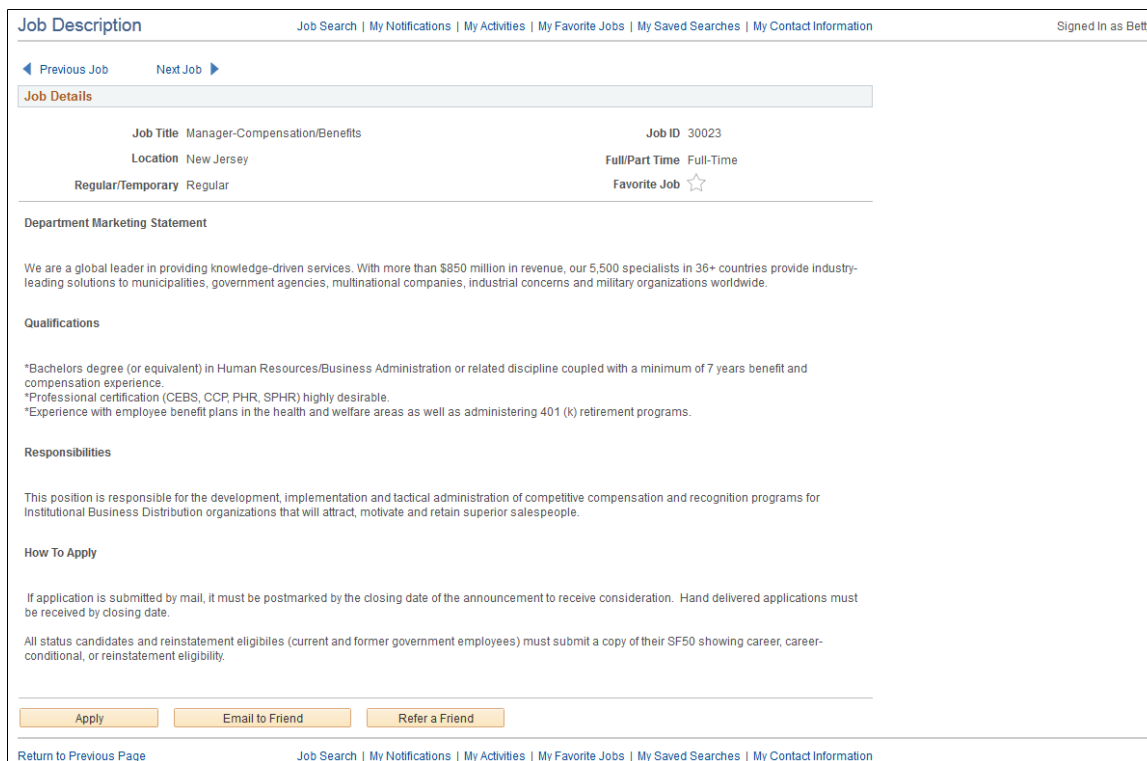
Job Description

Job Search | My Notifications | My Activities | My Favorite Jobs | My Saved Searches | My Contact Information

Signed In as Bett

Previous Job    Next Job

Job Details

Job Title Manager-Compensation/Benefits
Job ID 30023
Location New Jersey
Full/Part Time Full-Time
Regular/Temporary Regular
Favorite Job

Department Marketing Statement

We are a global leader in providing knowledge-driven services. With more than $850 million in revenue, our 5,500 specialists in 36+ countries provide industry-leading solutions to municipalities, government agencies, multinational companies, industrial concerns and military organizations worldwide.

Qualifications

*Bachelors degree (or equivalent) in Human Resources/Business Administration or related discipline coupled with a minimum of 7 years benefit and compensation experience.
*Professional certification (CEBS, CCP, PHR, SPHR) highly desirable.
*Experience with employee benefit plans in the health and welfare areas as well as administering 401 (k) retirement programs.

Responsibilities

This position is responsible for the development, implementation and tactical administration of competitive compensation and recognition programs for Institutional Business Distribution organizations that will attract, motivate and retain superior salespeople.

How To Apply

If application is submitted by mail, it must be postmarked by the closing date of the announcement to receive consideration. Hand delivered applications must be received by closing date.

All status candidates and reinstatement eligibiles (current and former government employees) must submit a copy of their SF50 showing career, career-conditional, or reinstatement eligibility.

Apply    Email to Friend    Refer a Friend

Return to Previous Page

Job Search | My Notifications | My Activities | My Favorite Jobs | My Saved Searches | My Contact Information